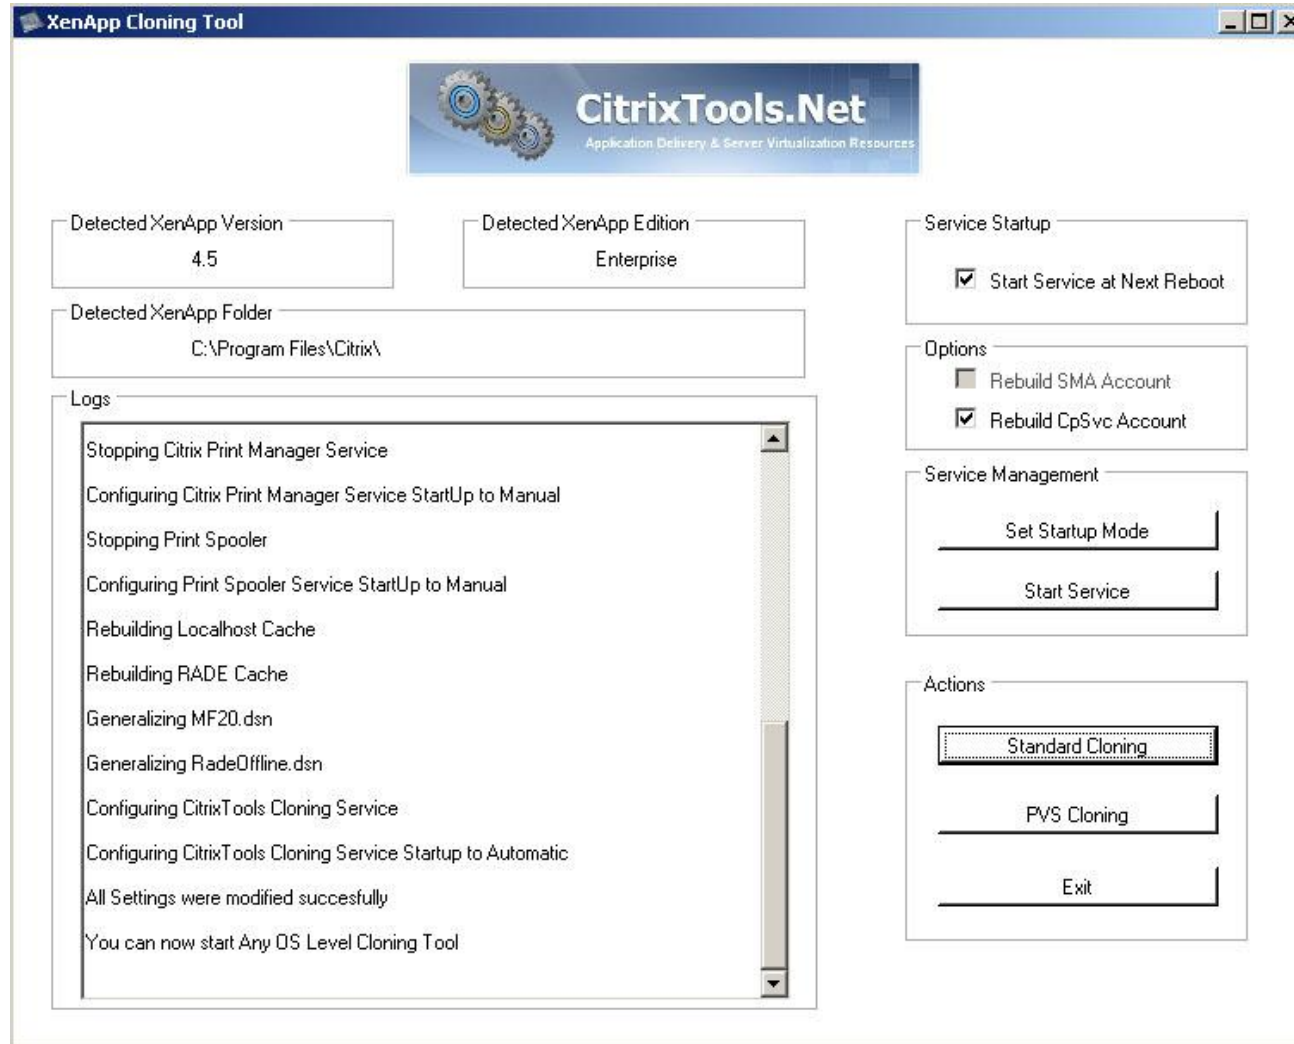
XenApp Cloning Tool

CitrixTools.Net
Application Delivery & Server Virtualization Resources

Detected XenApp Version
4.5

Detected XenApp Edition
Enterprise

Detected XenApp Folder
C:\Program Files\Citrix\

Logs
Stopping Citrix Print Manager Service
Configuring Citrix Print Manager Service StartUp to Manual
Stopping Print Spooler
Configuring Print Spooler Service StartUp to Manual
Rebuilding Localhost Cache
Rebuilding RADE Cache
Generalizing MF20.dsn
Generalizing RadeOffline.dsn
Configuring CitrixTools Cloning Service
Configuring CitrixTools Cloning Service Startup to Automatic
All Settings were modified succesfully
You can now start Any OS Level Cloning Tool

Service Startup
Start Service at Next Reboot

Options
Rebuild SMA Account
Rebuild CpSvc Account

Service Management
Set Startup Mode
Start Service

Actions
Standard Cloning
PVS Cloning
Exit